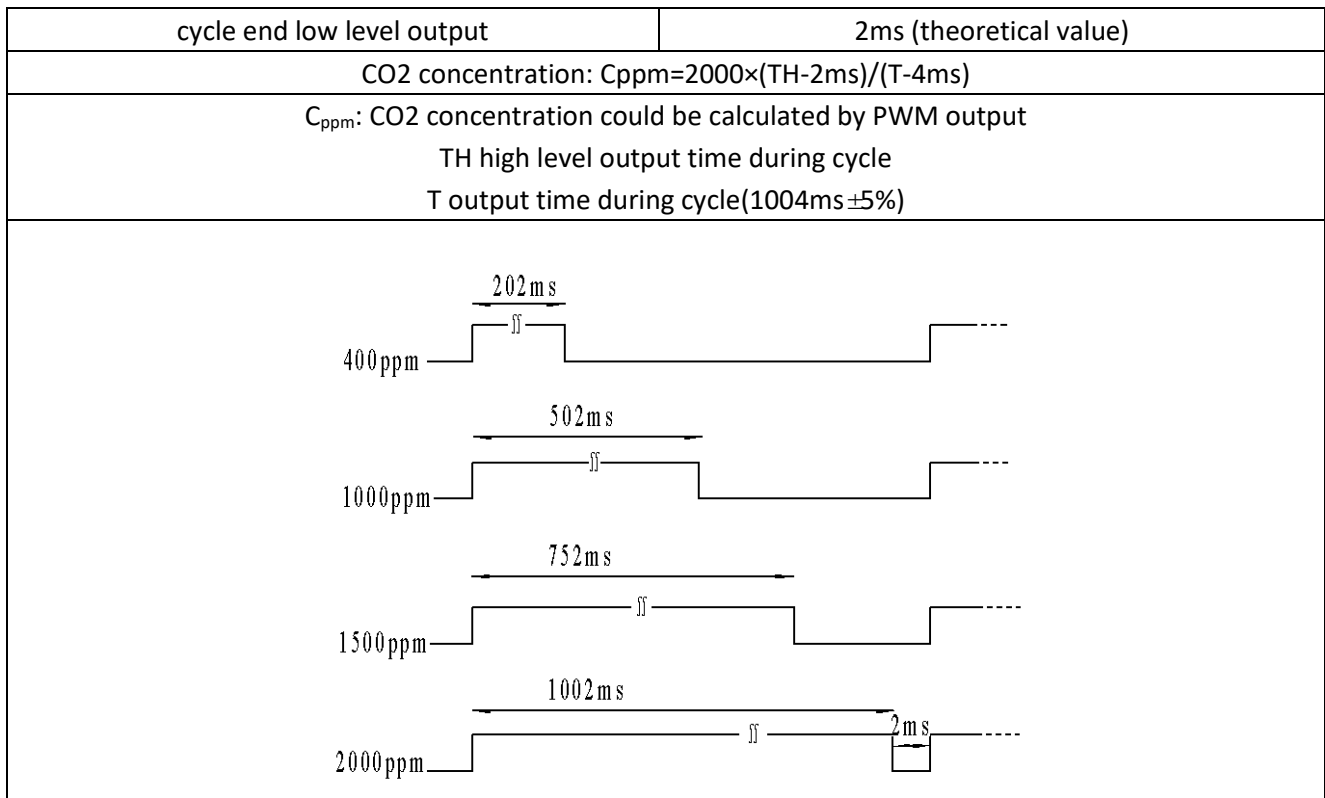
| cycle end low level output | 2ms (theoretical value) |
|---|---|
| CO2 concentration: Cppm=2000×(TH-2ms)/(T-4ms) | |
| $C_{ppm}$: CO2 concentration could be calculated by PWM output<br>TH high level output time during cycle<br>T output time during cycle(1004ms±5%) | |

202ms
400ppm
502ms
1000ppm
752ms
1500ppm
1002ms
2ms
2000ppm